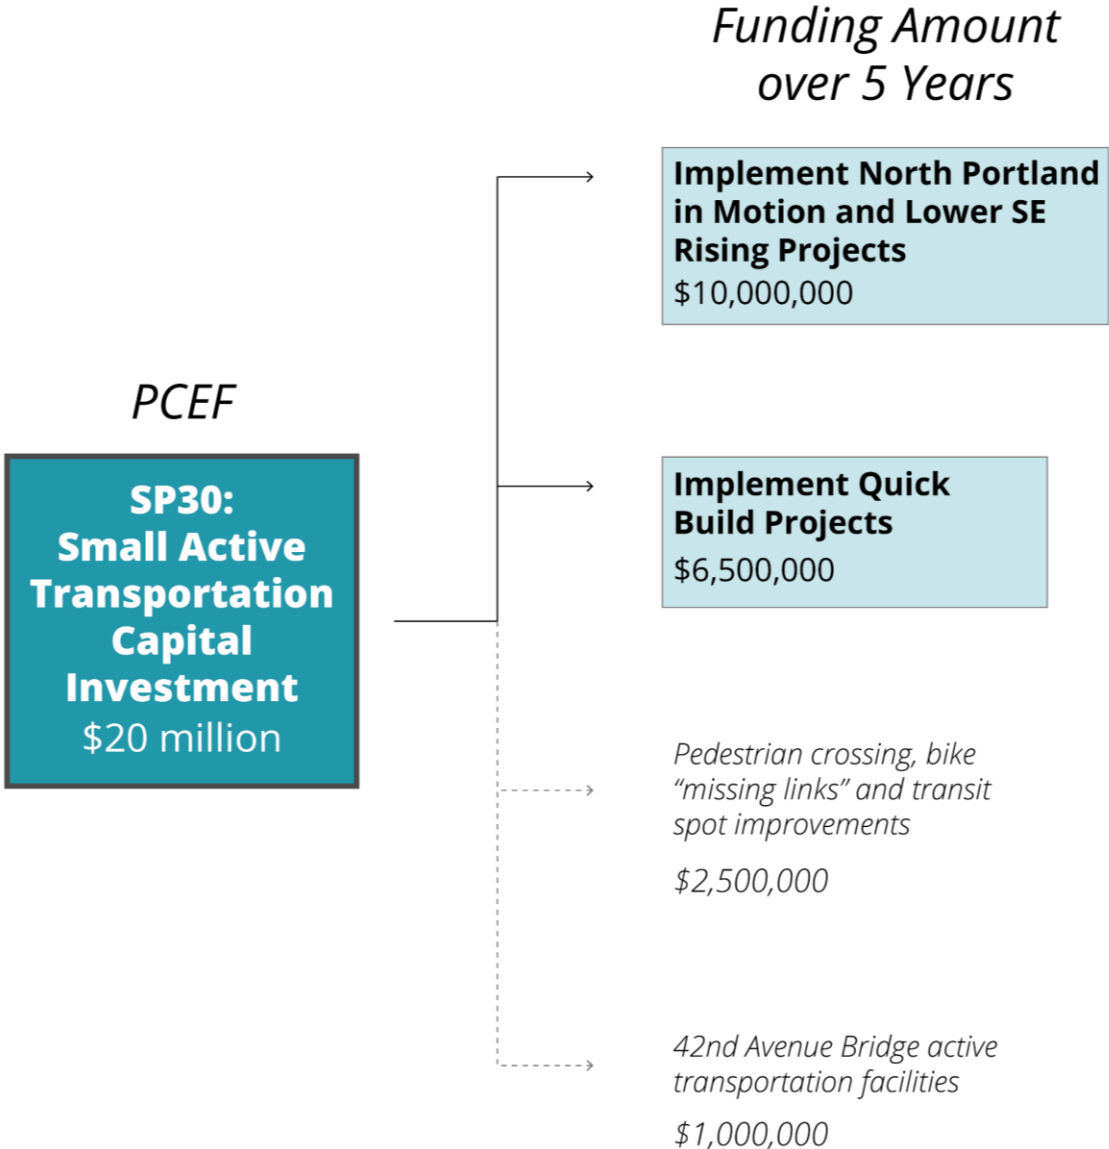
Funding Amount over 5 Years

PCEF

SP30: Small Active Transportation Capital Investment
$20 million

Implement North Portland in Motion and Lower SE Rising Projects
$10,000,000

Implement Quick Build Projects
$6,500,000

Pedestrian crossing, bike "missing links" and transit spot improvements

$2,500,000

42nd Avenue Bridge active transportation facilities

$1,000,000